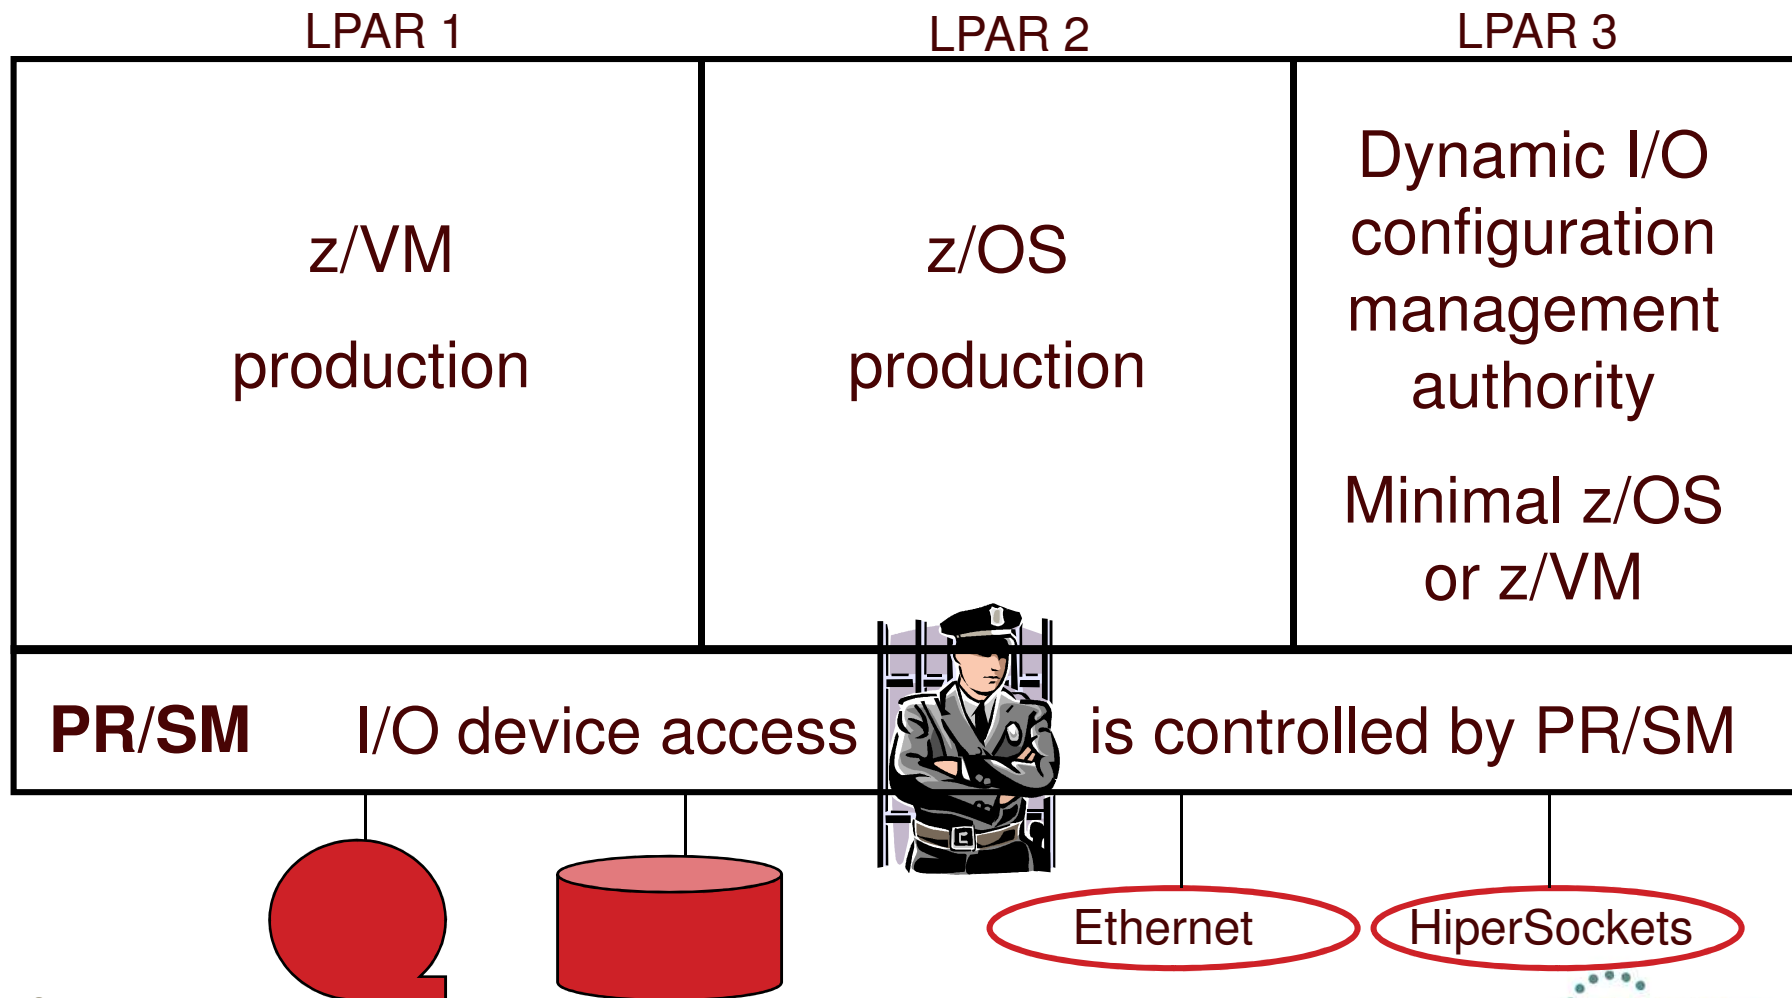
LPAR 1

LPAR 2

LPAR 3

z/VM

production

z/OS

production

Dynamic I/O configuration management authority

Minimal z/OS or z/VM

PR/SM

I/O device access

is controlled by PR/SM

Ethernet

HiperSockets